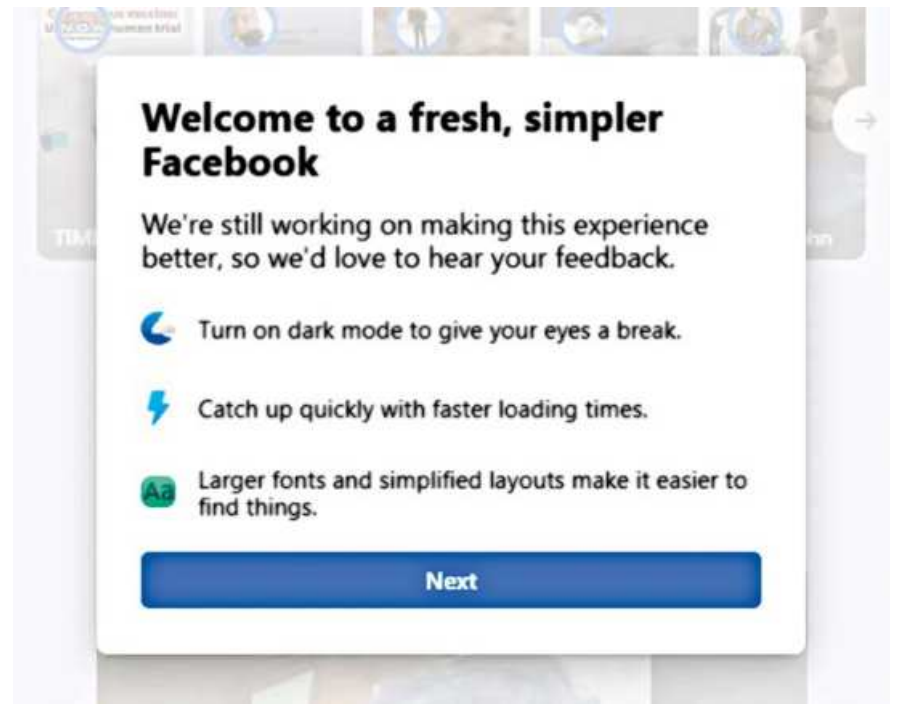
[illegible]

TIM

hn

Welcome to a fresh, simpler Facebook

We're still working on making this experience better, so we'd love to hear your feedback.

Turn on dark mode to give your eyes a break.

Catch up quickly with faster loading times.

Aa

Larger fonts and simplified layouts make it easier to find things.

Next